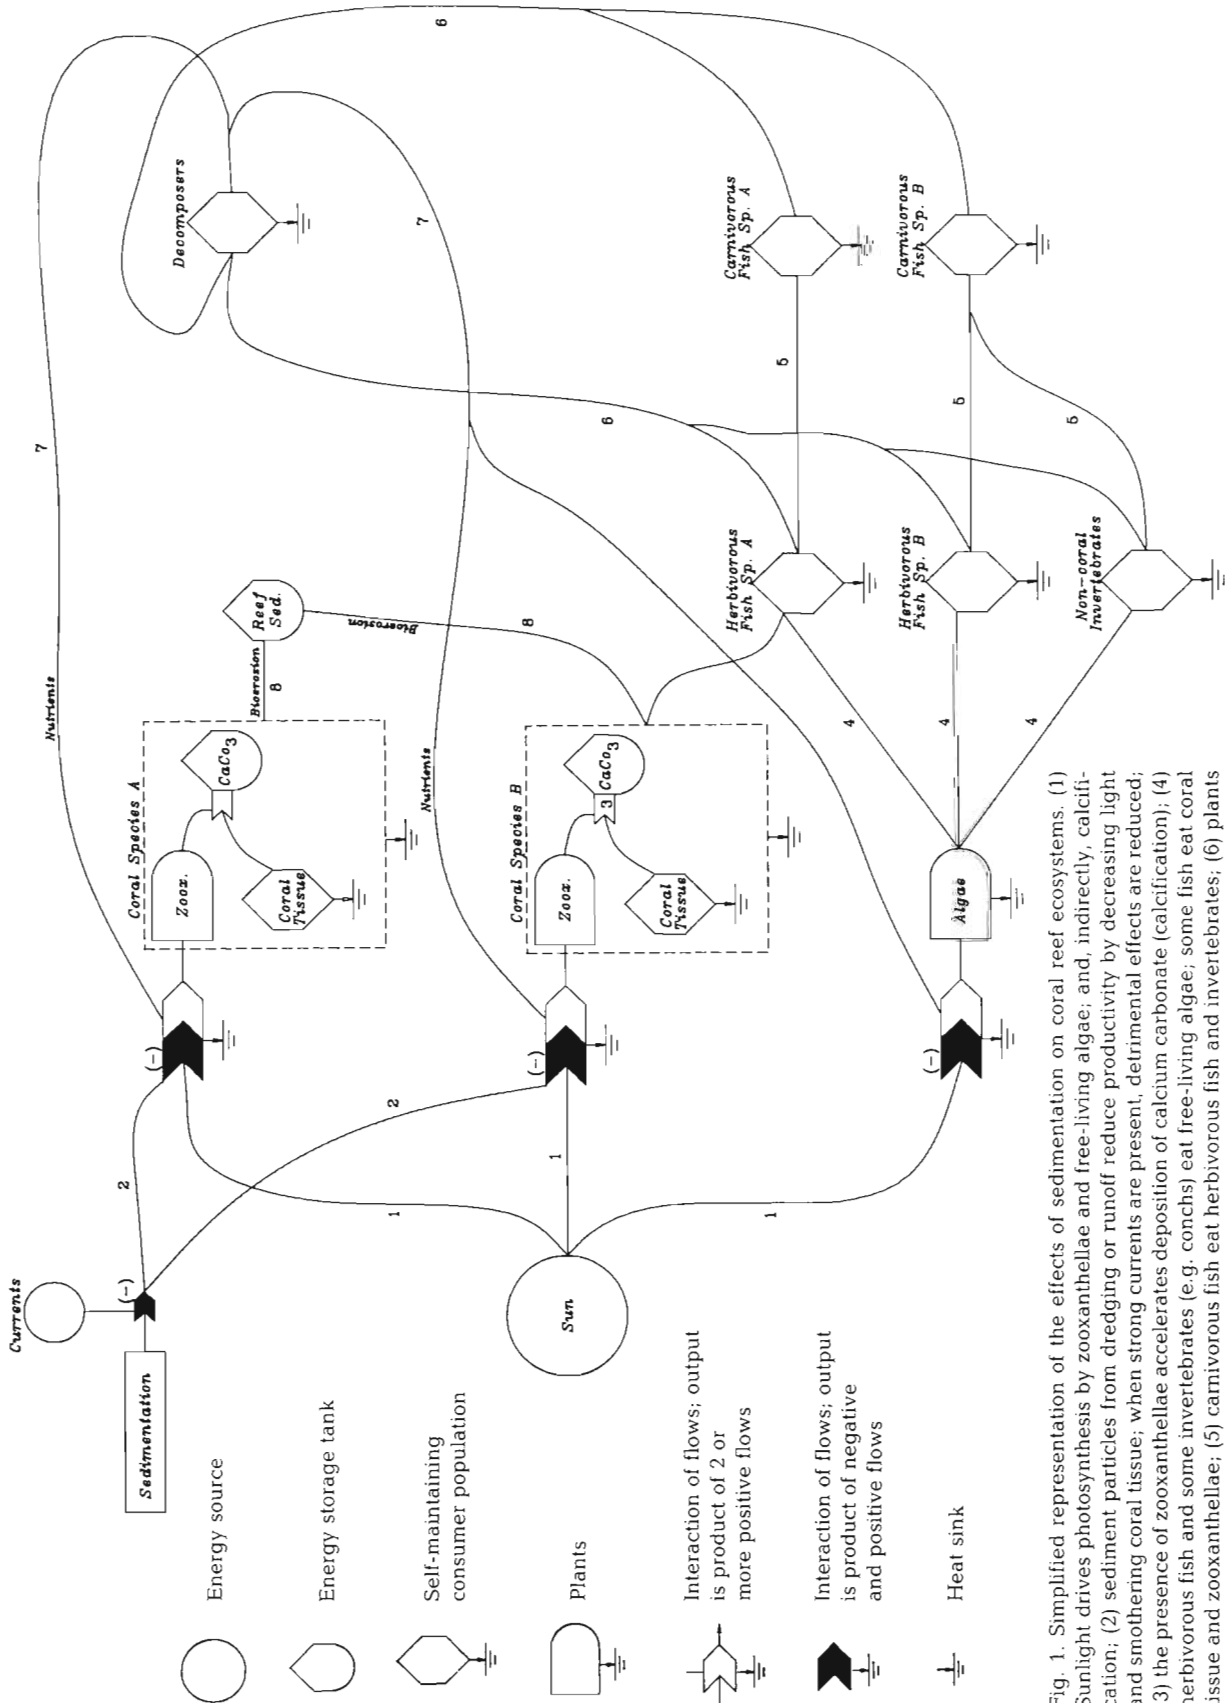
Energy source

Energy storage tank

Self-maintaining consumer population

Plants

Interaction of flows; output is product of 2 or more positive flows

Interaction of flows; output is product of negative and positive flows

Heat sink

Currents

Sedimentation

(−)

2

1

Sun

1

1

2

(−)

(−)

(−)

Nutrients

7

Coral Species A

Zoox.

$CaCo_3$

Coral Tissue

Bioerosion

8

Reef Sed.

Bioerosion

Nutrients

Coral Species B

Zoox.

3

$CaCo_3$

Coral Tissue

8

Algae

4

4

4

Herbivorous Fish Sp. A

Herbivorous Fish Sp. B

Non-coral Invertebrates

6

7

5

5

5

Decomposers

6

Carnivorous Fish Sp. A

Carnivorous Fish Sp. B

Fig. 1. Simplified representation of the effects of sedimentation on coral reef ecosystems. (1) Sunlight drives photosynthesis by zooxanthellae and free-living algae; and, indirectly, calcification; (2) sediment particles from dredging or runoff reduce productivity by decreasing light and smothering coral tissue; when strong currents are present, detrimental effects are reduced; (3) the presence of zooxanthellae accelerates deposition of calcium carbonate (calcification); (4) herbivorous fish and some invertebrates (e.g. conchs) eat free-living algae; some fish eat coral tissue and zooxanthellae; (5) carnivorous fish eat herbivorous fish and invertebrates; (6) plants